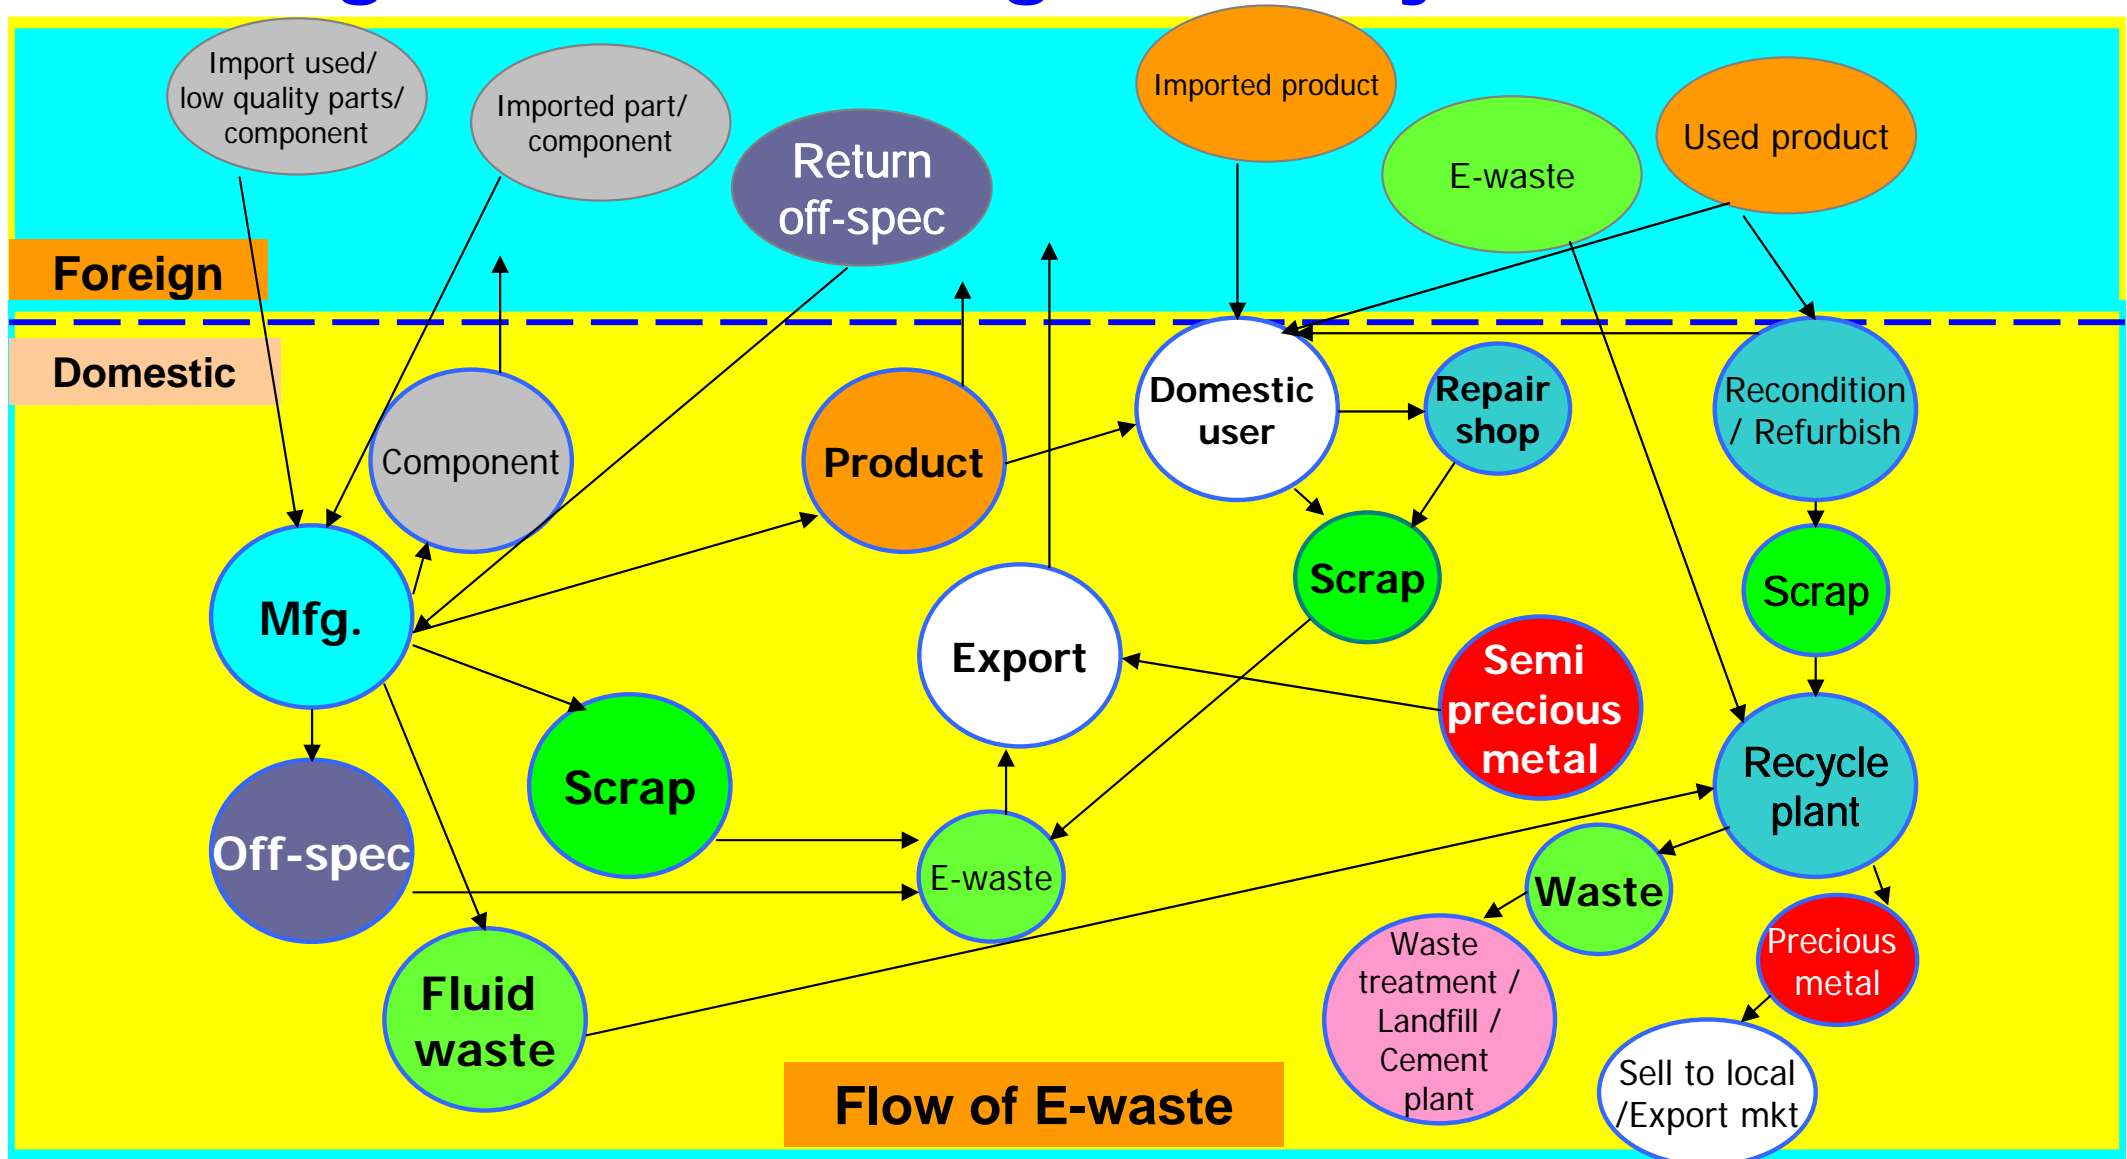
Import used/ low quality parts/ component

Imported part/ component

Return off-spec

Imported product

E-waste

Used product

Foreign

Domestic

Component

Product

Domestic user

Repair shop

Recondition / Refurbish

Mfg.

Scrap

Scrap

Export

Semi precious metal

Recycle plant

Off-spec

Scrap

E-waste

Waste

Fluid waste

Waste treatment / Landfill / Cement plant

Precious metal

Sell to local /Export mkt

Flow of E-waste